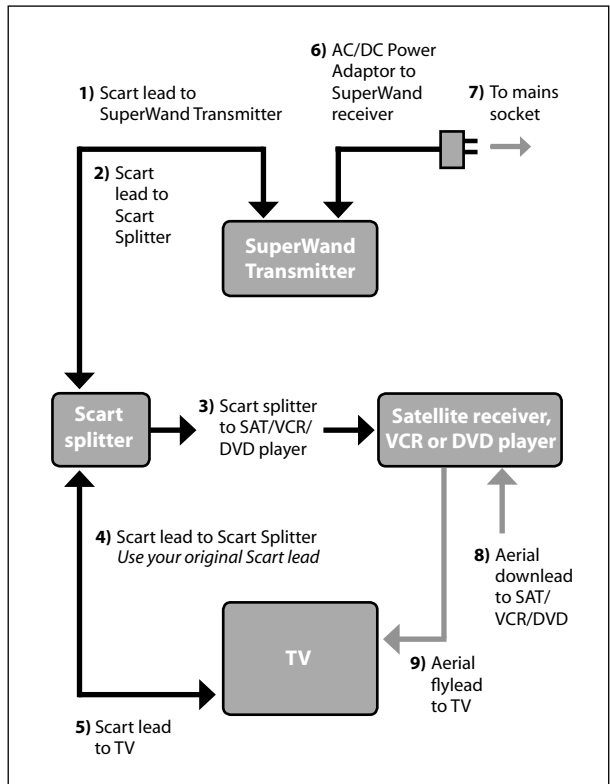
1) Scart lead to SuperWand Transmitter

6) AC/DC Power Adaptor to SuperWand receiver

7) To mains socket

2) Scart lead to Scart Splitter

SuperWand Transmitter

Scart splitter

3) Scart splitter to SAT/VCR/DVD player

Satellite receiver, VCR or DVD player

4) Scart lead to Scart Splitter
*Use your original Scart lead*

8) Aerial downlead to SAT/VCR/DVD

TV

9) Aerial flylead to TV

5) Scart lead to TV